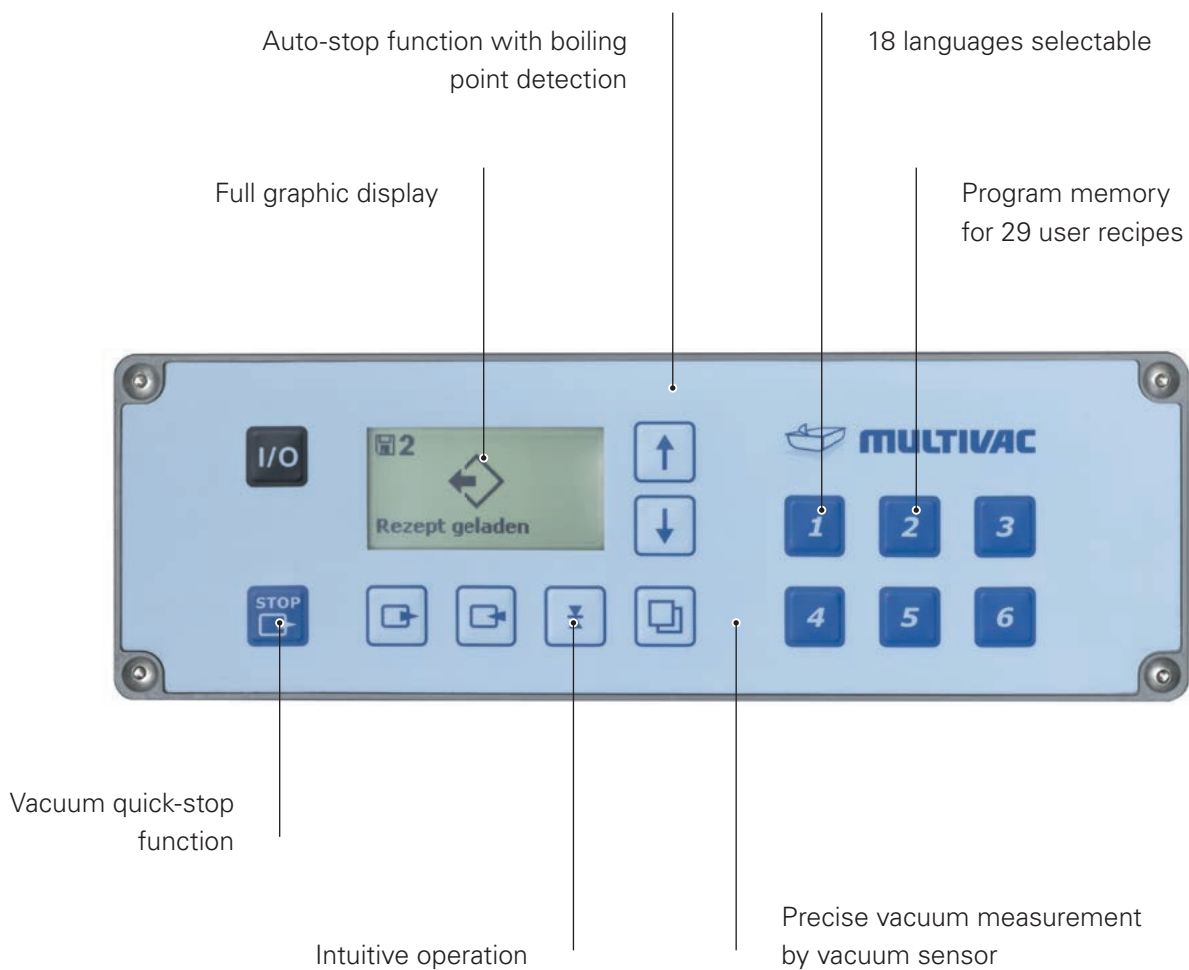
Auto-stop function with boiling point detection

18 languages selectable

Full graphic display

Program memory for 29 user recipes

I/O

2

Rezept geladen

MULTIVAC

1

2

3

STOP

4

5

6

Vacuum quick-stop function

Intuitive operation

Precise vacuum measurement by vacuum sensor